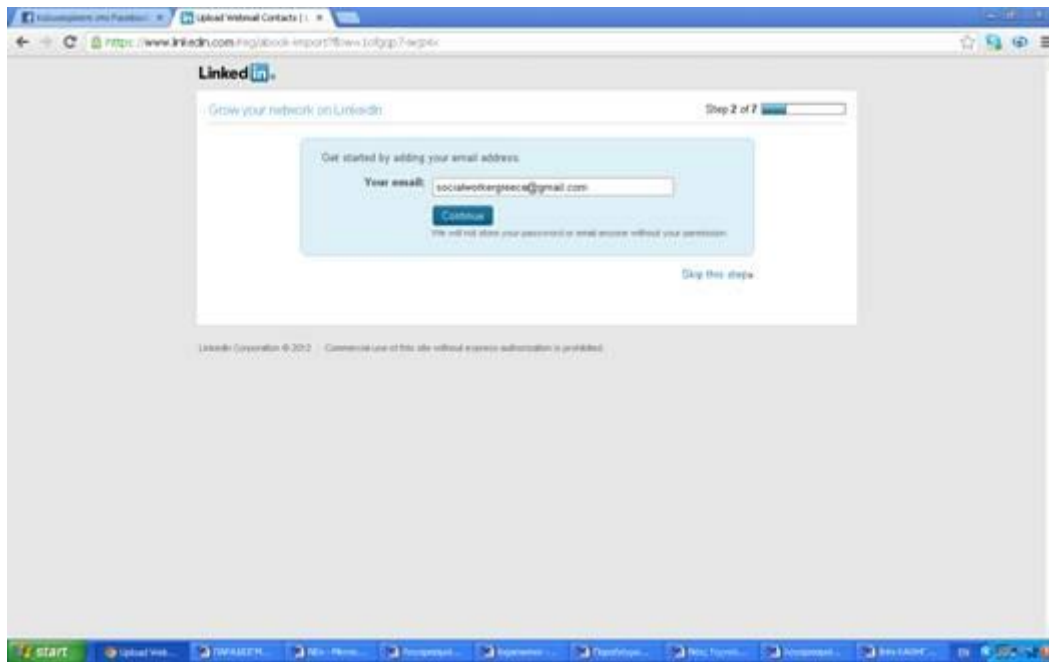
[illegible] | Upload Webmail Contacts | ×

https://www.linkedin.com/reg/abook-import?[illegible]

Linked in.

Grow your network on LinkedIn

Step 2 of 7

Get started by adding your email address.

Your email: socialworkergreece@gmail.com

Continue

We will not store your password or email anyone without your permission.

Skip this step »

LinkedIn Corporation © 2012 Commercial use of this site without express authorization is prohibited.

start | Upload Web... | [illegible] | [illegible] | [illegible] | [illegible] | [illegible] | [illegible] | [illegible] | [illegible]